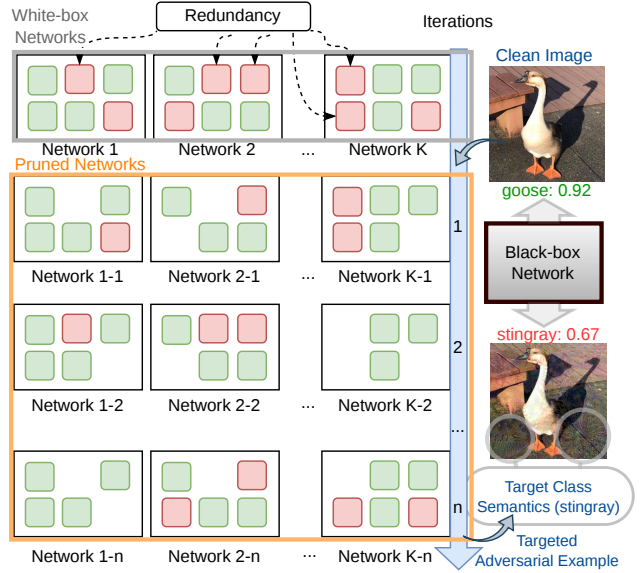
White-box Networks

Redundancy

Iterations

Clean Image

Network 1

Network 2

...

Network K

Pruned Networks

goose: 0.92

1

Network 1-1

Network 2-1

...

Network K-1

Black-box Network

stingray: 0.67

2

Network 1-2

Network 2-2

...

Network K-2

...

n

Target Class Semantics (stingray)

Network 1-n

Network 2-n

...

Network K-n

Targeted Adversarial Example